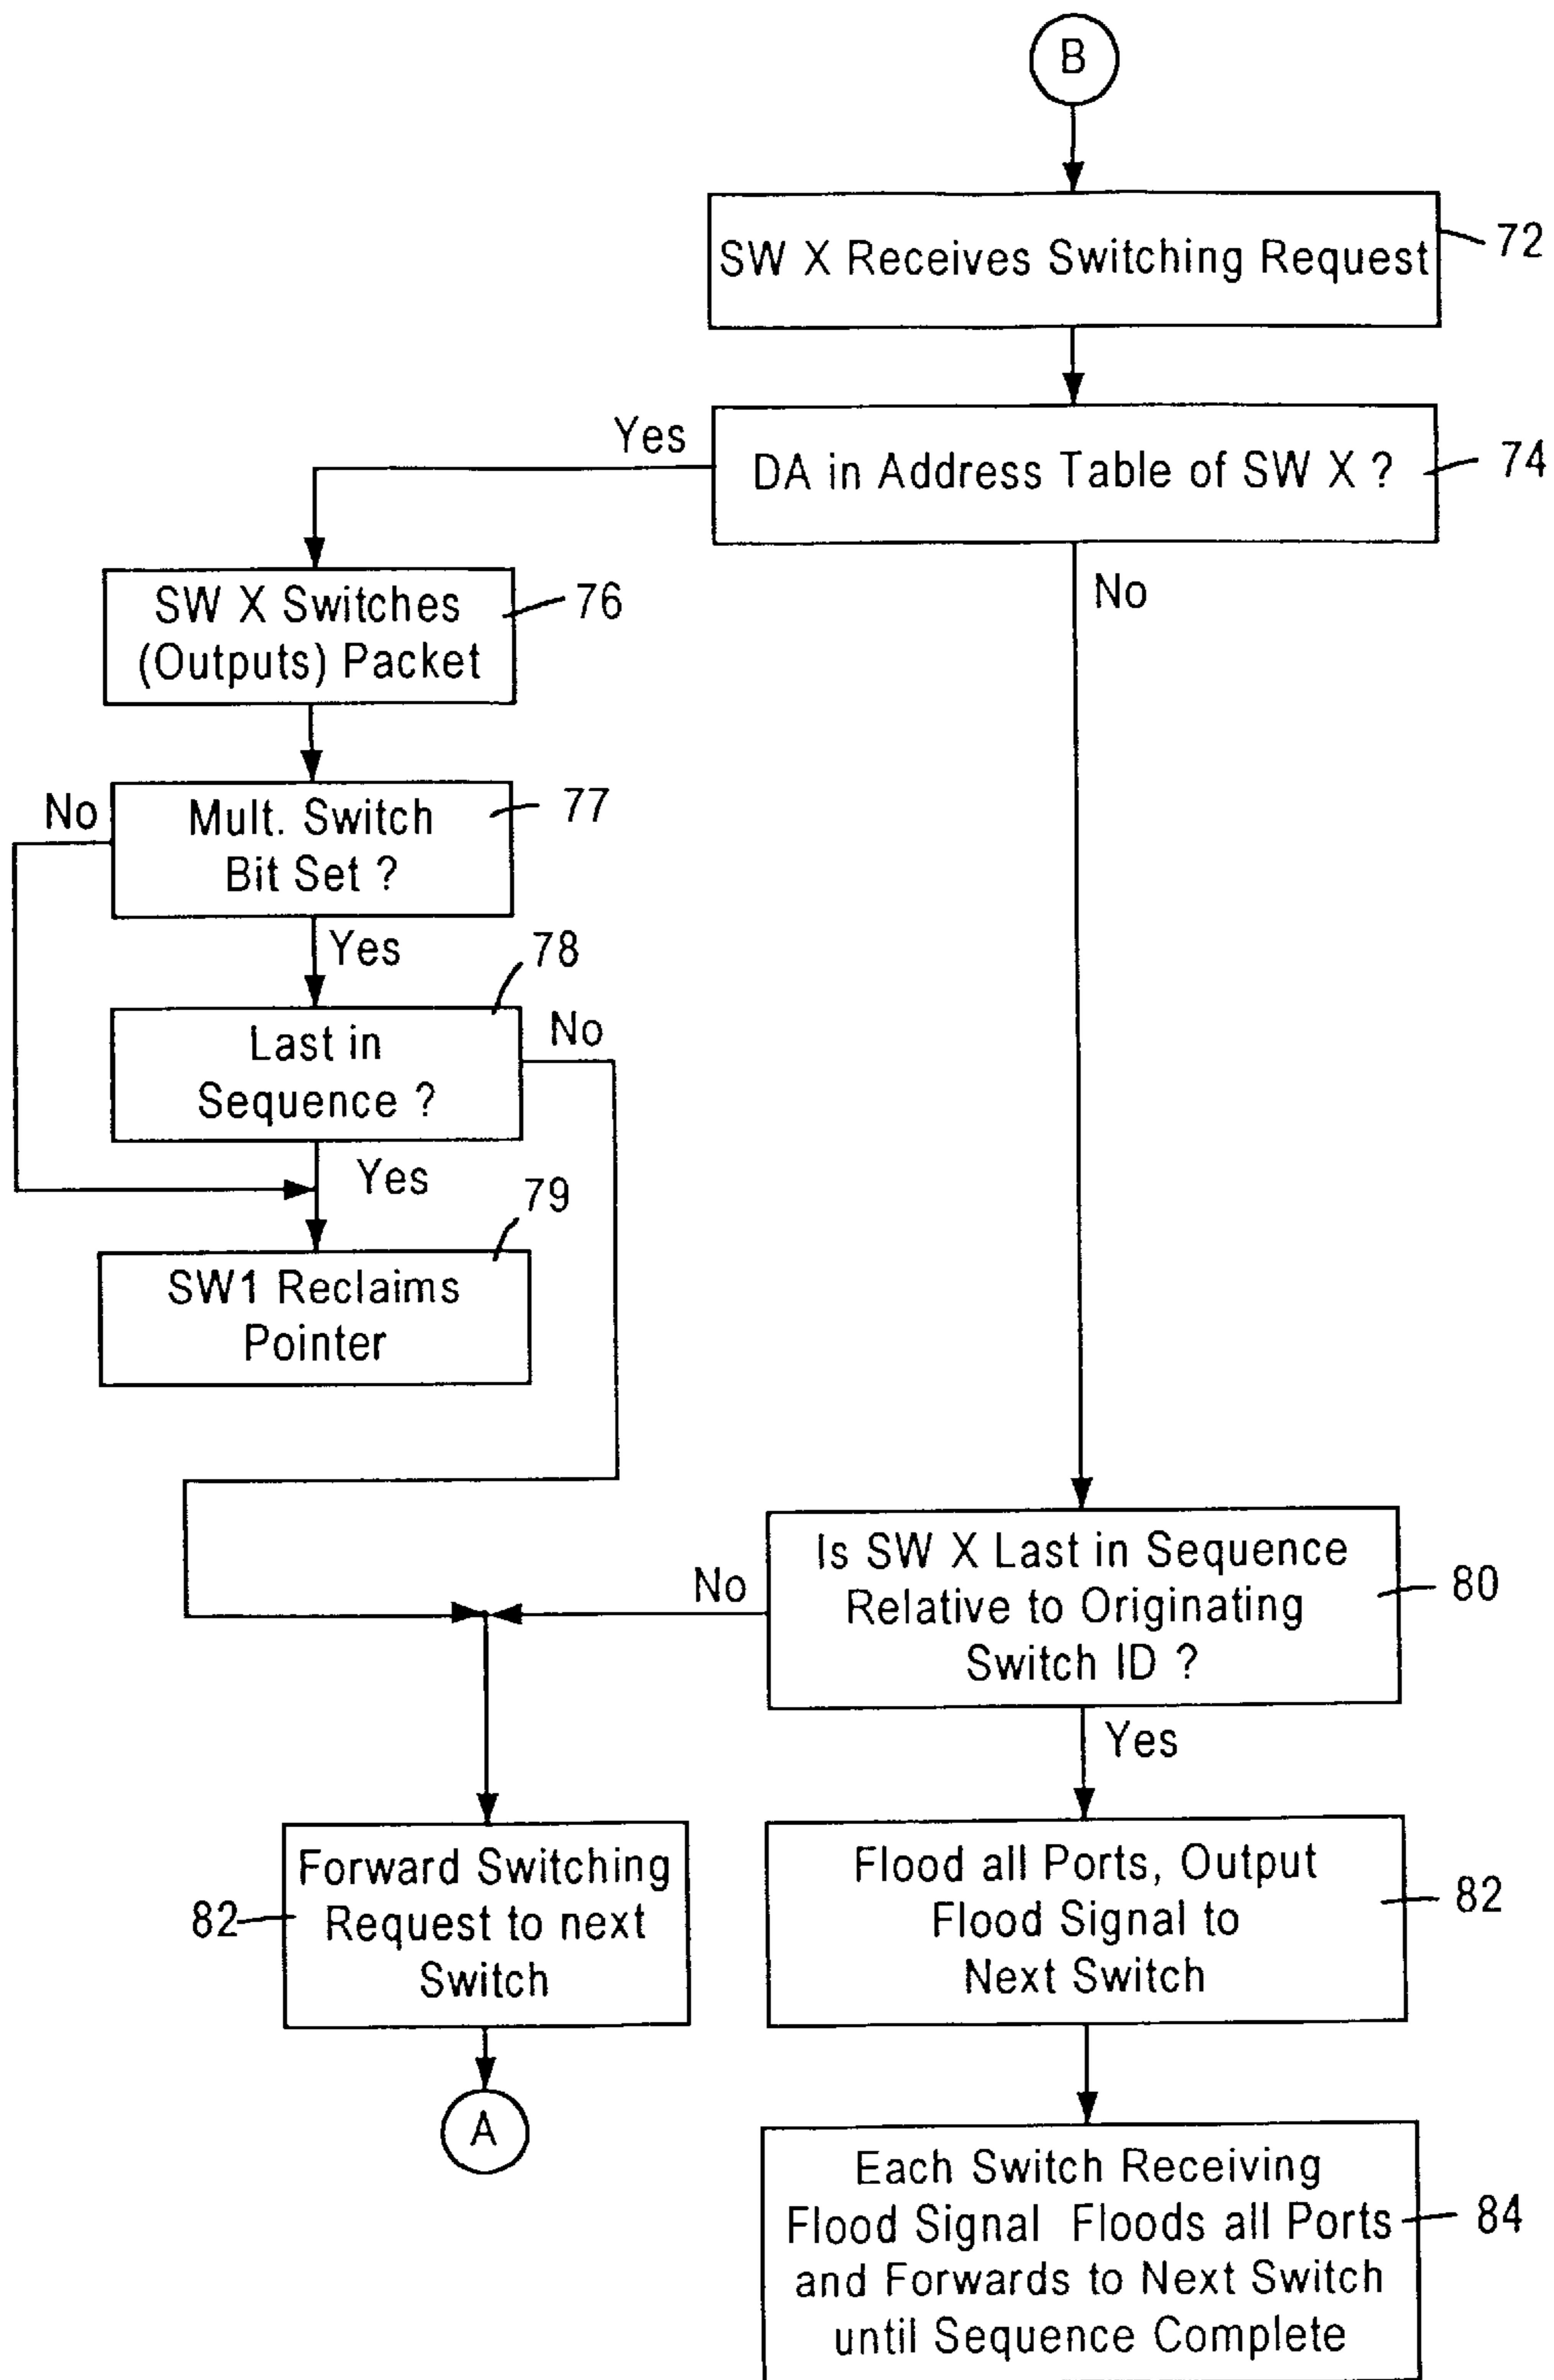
B

SW X Receives Switching Request 72

Yes

DA in Address Table of SW X ? 74

No

SW X Switches (Outputs) Packet 76

No

Mult. Switch Bit Set ? 77

Yes

78

Last in Sequence ?

No

Yes

79

SW1 Reclaims Pointer

No

Is SW X Last in Sequence Relative to Originating Switch ID ? 80

Yes

82 Forward Switching Request to next Switch

Flood all Ports, Output Flood Signal to Next Switch 82

A

Each Switch Receiving Flood Signal Floods all Ports and Forwards to Next Switch until Sequence Complete 84